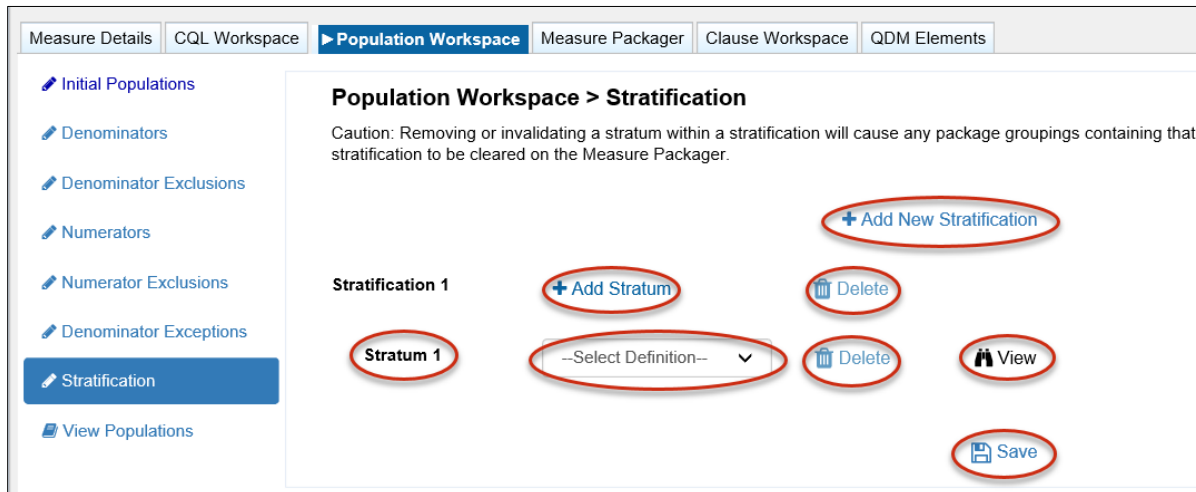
Measure Details | CQL Workspace | ▶Population Workspace | Measure Packager | Clause Workspace | QDM Elements

Initial Populations
Denominators
Denominator Exclusions
Numerators
Numerator Exclusions
Denominator Exceptions
Stratification
View Populations

Population Workspace > Stratification

Caution: Removing or invalidating a stratum within a stratification will cause any package groupings containing that stratification to be cleared on the Measure Packager.

+ Add New Stratification

Stratification 1 + Add Stratum Delete

Stratum 1 --Select Definition-- Delete View

Save